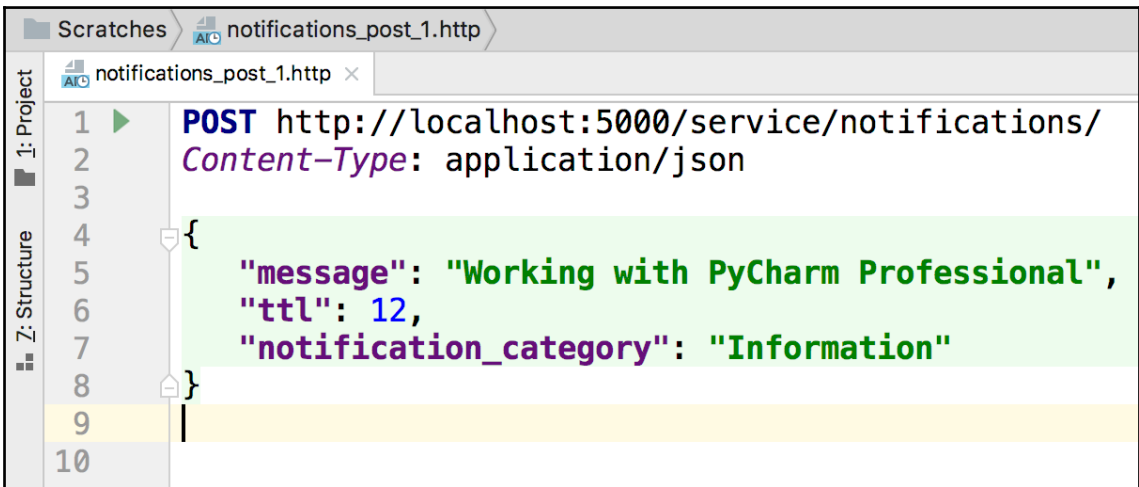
Scratches notifications_post_1.http

1: Project
7: Structure

notifications_post_1.http ×

1 POST http://localhost:5000/service/notifications/
2 Content-Type: application/json
3
4 {
5 "message": "Working with PyCharm Professional",
6 "ttl": 12,
7 "notification_category": "Information"
8 }
9
10